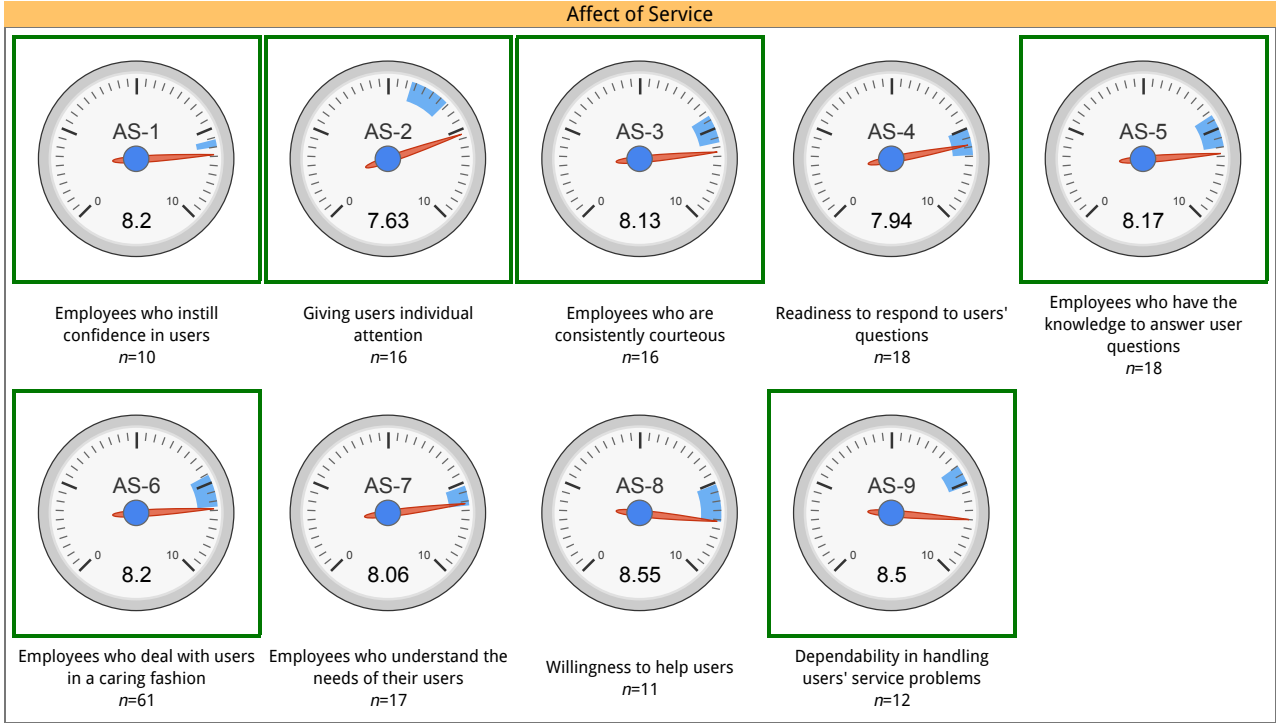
Affect of Service

AS-1
0
10
8.2

Employees who instill confidence in users
*n*=10

AS-2
0
10
7.63

Giving users individual attention
*n*=16

AS-3
0
10
8.13

Employees who are consistently courteous
*n*=16

AS-4
0
10
7.94

Readiness to respond to users' questions
*n*=18

AS-5
0
10
8.17

Employees who have the knowledge to answer user questions
*n*=18

AS-6
0
10
8.2

Employees who deal with users in a caring fashion
*n*=61

AS-7
0
10
8.06

Employees who understand the needs of their users
*n*=17

AS-8
0
10
8.55

Willingness to help users
*n*=11

AS-9
0
10
8.5

Dependability in handling users' service problems
*n*=12